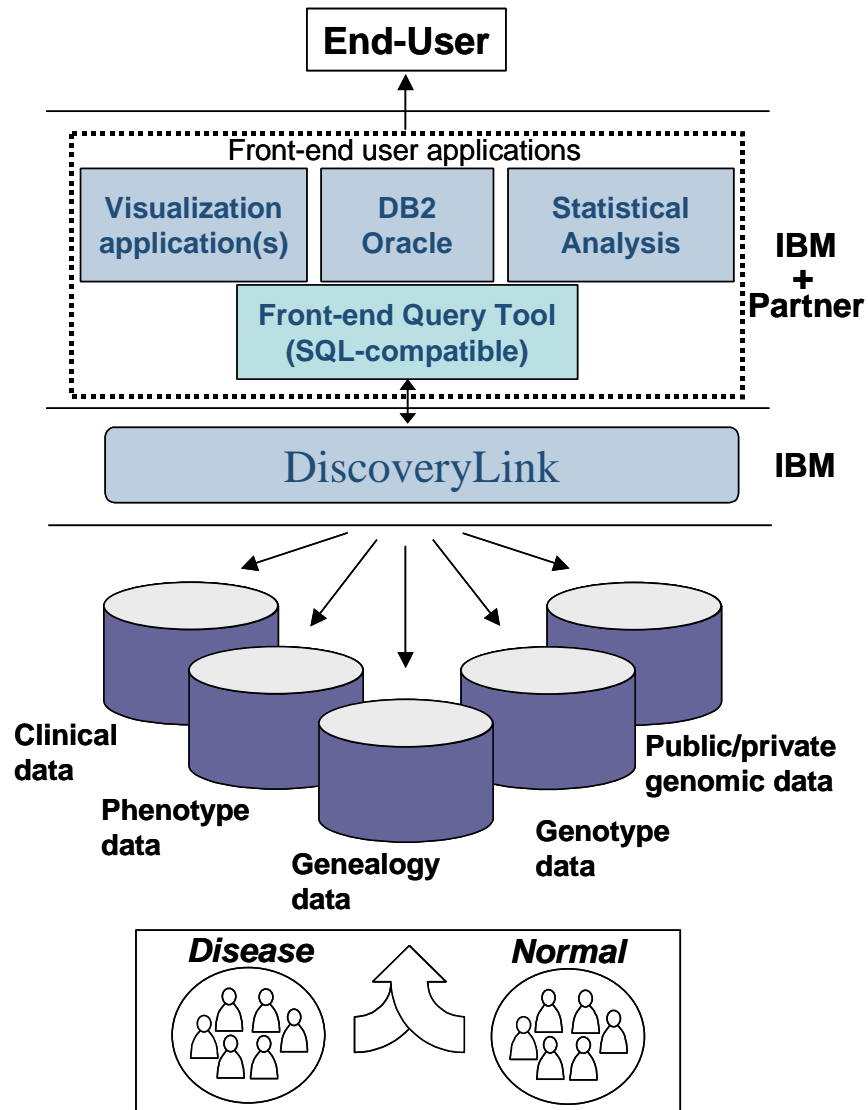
End-User

Front-end user applications

Visualization application(s)

DB2 Oracle

Statistical Analysis

Front-end Query Tool (SQL-compatible)

IBM + Partner

DiscoveryLink

IBM

Clinical data

Phenotype data

Genealogy data

Genotype data

Public/private genomic data

Disease

Normal